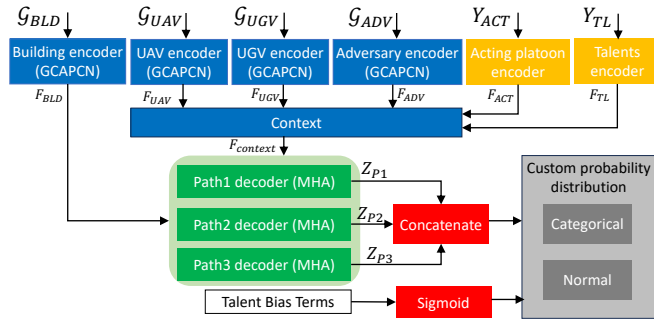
$\mathcal{G}_{BLD}$

$\mathcal{G}_{UAV}$

$\mathcal{G}_{UGV}$

$\mathcal{G}_{ADV}$

$Y_{ACT}$

$Y_{TL}$

Building encoder (GCAPCN)

UAV encoder (GCAPCN)

UGV encoder (GCAPCN)

Adversary encoder (GCAPCN)

Acting platoon encoder

Talents encoder

$F_{BLD}$

$F_{UAV}$

$F_{UGV}$

$F_{ADV}$

$F_{ACT}$

$F_{TL}$

Context

$F_{context}$

Path1 decoder (MHA)

Path2 decoder (MHA)

Path3 decoder (MHA)

$Z_{P1}$

$Z_{P2}$

$Z_{P3}$

Concatenate

Custom probability distribution

Categorical

Normal

Talent Bias Terms

Sigmoid